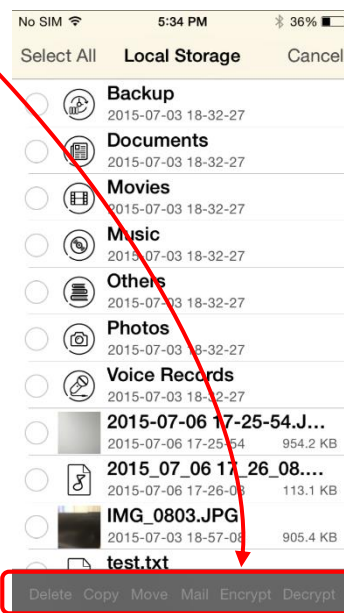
No SIM 5:34 PM 36%

Select All Local Storage Cancel

Backup
2015-07-03 18-32-27

Documents
2015-07-03 18-32-27

Movies
2015-07-03 18-32-27

Music
2015-07-03 18-32-27

Others
2015-07-03 18-32-27

Photos
2015-07-03 18-32-27

Voice Records
2015-07-03 18-32-27

2015-07-06 17-25-54.J...
2015-07-06 17-25-54 954.2 KB

2015_07_06 17_26_08....
2015-07-06 17-26-08 113.1 KB

IMG_0803.JPG
2015-07-03 18-57-08 905.4 KB

test.txt

Delete Copy Move Mail Encrypt Decrypt